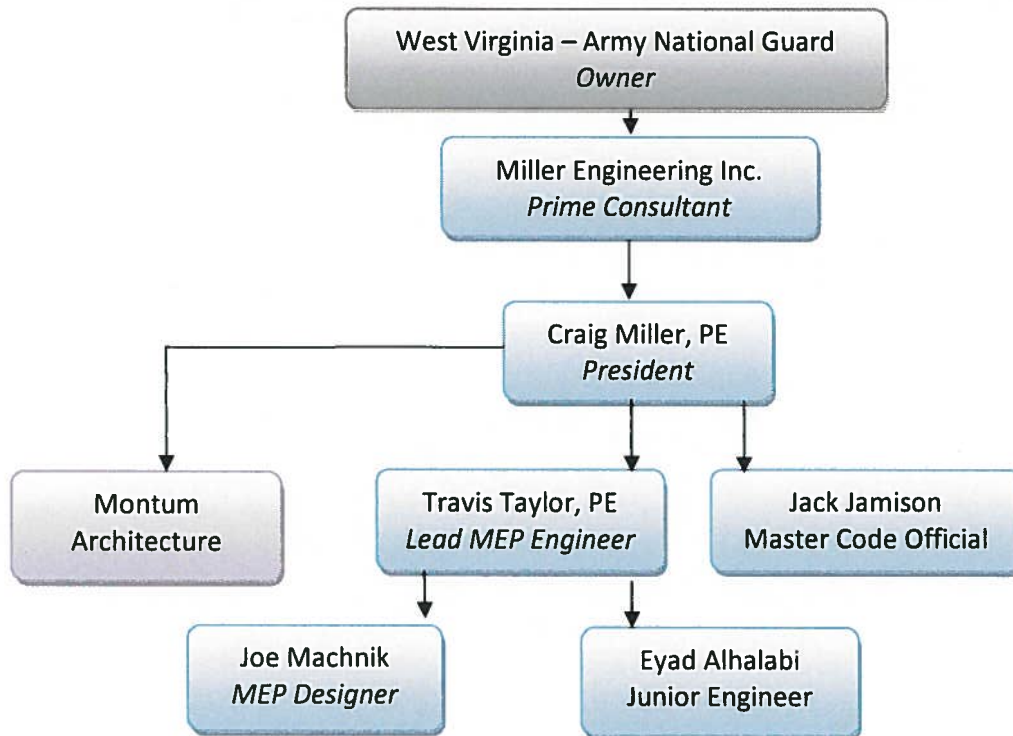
West Virginia – Army National Guard
Owner

Miller Engineering Inc.
Prime Consultant

Craig Miller, PE
President

Montum
Architecture

Travis Taylor, PE
Lead MEP Engineer

Jack Jamison
Master Code Official

Joe Machnik
MEP Designer

Eyad Alhalabi
Junior Engineer